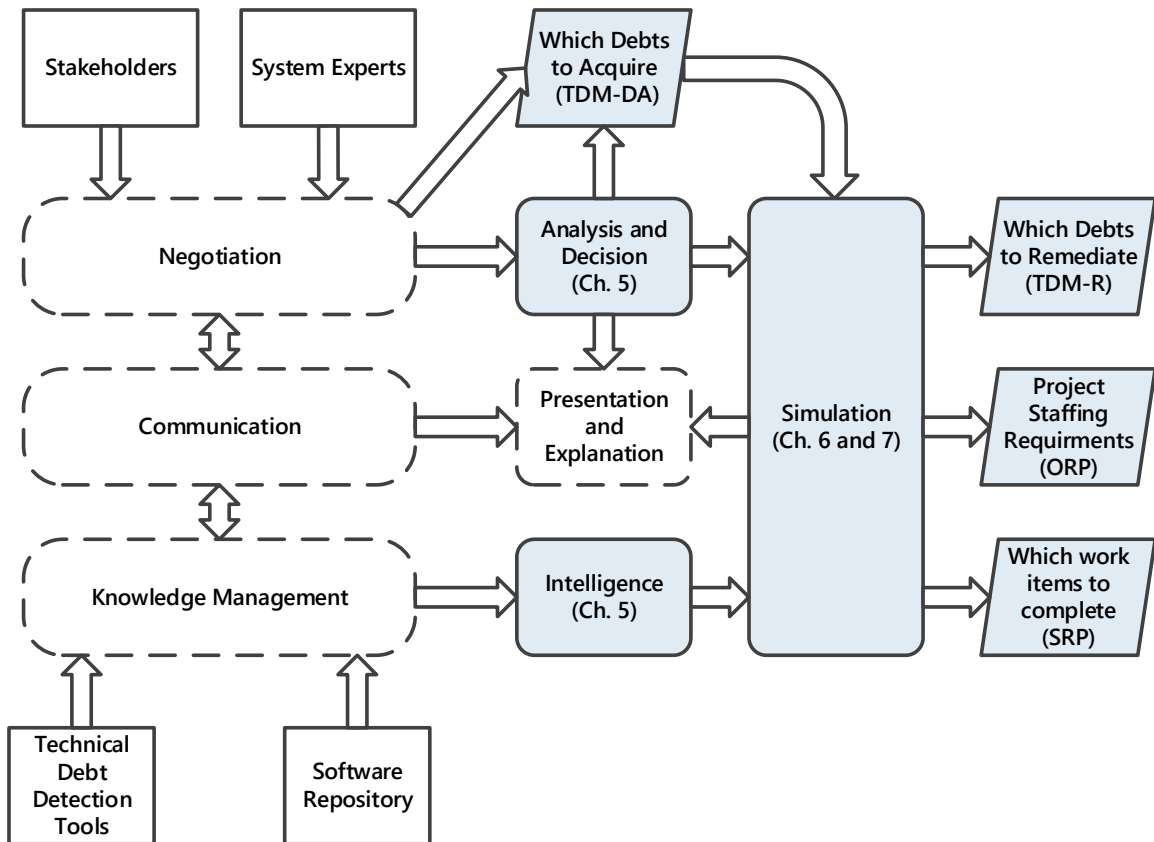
Stakeholders

System Experts

Which Debts to Acquire (TDM-DA)

Negotiation

Analysis and Decision (Ch. 5)

Simulation (Ch. 6 and 7)

Which Debts to Remediate (TDM-R)

Communication

Presentation and Explanation

Project Staffing Requirments (ORP)

Knowledge Management

Intelligence (Ch. 5)

Which work items to complete (SRP)

Technical Debt Detection Tools

Software Repository